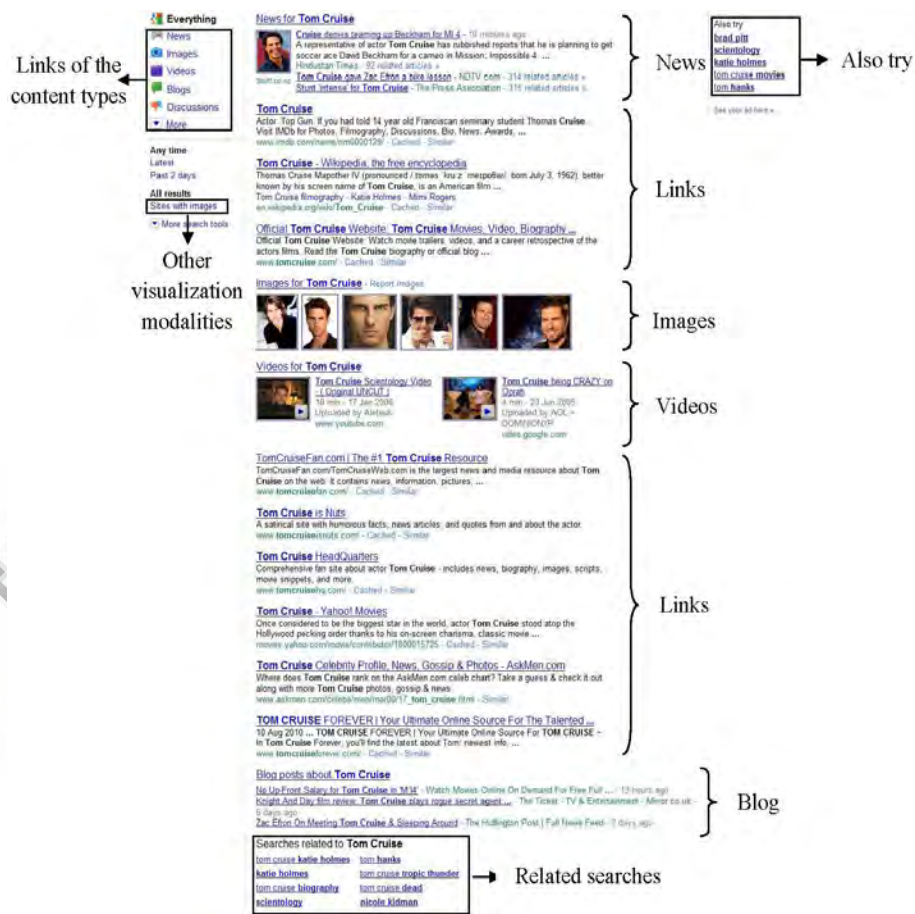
Everything
News
Images
Videos
Blogs
Discussions
More

Links of the content types

Any time
Latest
Past 2 days

All results
Sites with images
More search tools

Other visualization modalities

News for Tom Cruise
Cruise denies teaming up Beckham for MI 4 - 10 minutes ago
A representative of actor Tom Cruise has rubbished reports that he is planning to get soccer ace David Beckham for a cameo in Mission: Impossible 4 ...
Hindustan Times - 92 related articles »
Tom Cruise gave Zac Efron a bire lesson - NDTV.com - 314 related articles »
Stunt 'intense' for Tom Cruise - The Press Association - 316 related articles »

News

Also try
brad pitt
scientology
katie holmes
tom cruise movies
tom hanks

Also try

Tom Cruise
Actor: Top Gun. If you had told 14 year old Franciscan seminary student Thomas Cruise Mapother IV (pronounced / tomes kru z mepoθer/ born ...) Visit IMDb for Photos, Filmography, Discussions, Bio, News, Awards, ...
www.imdb.com/name/nm0000129/ - Cached - Similar

Tom Cruise - Wikipedia, the free encyclopedia
Thomas Cruise Mapother IV (pronounced / tomes kru z mepoθer/ born July 3, 1962), better known by his screen name of Tom Cruise, is an American film ...
Tom Cruise filmography - Katie Holmes - Mimi Rogers
en.wikipedia.org/wiki/Tom_Cruise - Cached - Similar

Official Tom Cruise Website: Tom Cruise Movies, Video, Biography ...
Official Tom Cruise Website: Watch movie trailers, videos, and a career retrospective of the actors films. Read the Tom Cruise biography or official blog ...
www.tomcruise.com/ - Cached - Similar

Links

Images for Tom Cruise - Report images

Images

Videos for Tom Cruise
Tom Cruise Scientology Video - ( Original UNCUT )
10 min - 17 Jan 2008
Uploaded by Aletauk
www.youtube.com
Tom Cruise being CRAZY on Oprah
4 min - 23 Jun 2005
Uploaded by AOL - DOMINION
video.google.com

Videos

TomCruiseFan.com | The #1 Tom Cruise Resource
TomCruiseFan.com/TomCruiseWeb.com is the largest news and media resource about Tom Cruise on the web. It contains news, information, pictures, ...
www.tomcruisefan.com/ - Cached - Similar

Tom Cruise is Nuts
A satirical site with humorous facts, news articles, and quotes from and about the actor.
www.tomcruiseisnuts.com/ - Cached - Similar

Tom Cruise HeadQuarters
Comprehensive fan site about actor Tom Cruise - includes news, biography, images, scripts, movie snippets, and more.
www.tomcruisehq.com/ - Cached - Similar

Tom Cruise - Yahoo! Movies
Once considered to be the biggest star in the world, actor Tom Cruise stood atop the Hollywood pecking order thanks to his on-screen charisma, classic movie ...
movies.yahoo.com/movie/contributor/1800015725 - Cached - Similar

Tom Cruise Celebrity Profile, News, Gossip & Photos - AskMen.com
Where does Tom Cruise rank on the AskMen.com celeb chart? Take a guess & check it out along with more Tom Cruise photos, gossip & news.
www.askmen.com/celebs/men/mar00/17_tom_cruise.html - Similar

TOM CRUISE FOREVER | Your Ultimate Online Source For The Talented ...
10 Aug 2010 ... TOM CRUISE FOREVER | Your Ultimate Online Source For TOM CRUISE - In Tom Cruise Forever, you'll find the latest about Tom' newest info, ...
www.tomcruiseforever.com/ - Cached - Similar

Links

Blog posts about Tom Cruise
No Up-Front Salary for Tom Cruise in 'MI4' - Watch Movies Online On Demand For Free Full ... - 12 hours ago
Knight And Day film review: Tom Cruise plays rogue secret agent ... - The Ticket - TV & Entertainment - Mirror.co.uk - 6 days ago
Zac Efron On Meeting Tom Cruise & Sleeping Around - The Huffington Post | Full News Feed - 2 days ago

Blog

Searches related to Tom Cruise
tom cruise katie holmes | tom hanks
katie holmes | tom cruise tropic thunder
tom cruise biography | tom cruise dead
scientology | nicole kidman

Related searches